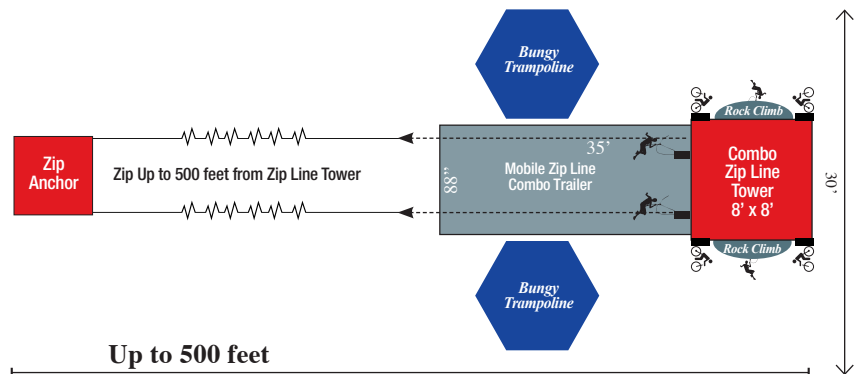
Bungy Trampoline

Zip Anchor

Zip Up to 500 feet from Zip Line Tower

35'

88"

Mobile Zip Line Combo Trailer

Rock Climb

Combo Zip Line Tower 8' x 8'

Rock Climb

30'

Bungy Trampoline

Up to 500 feet